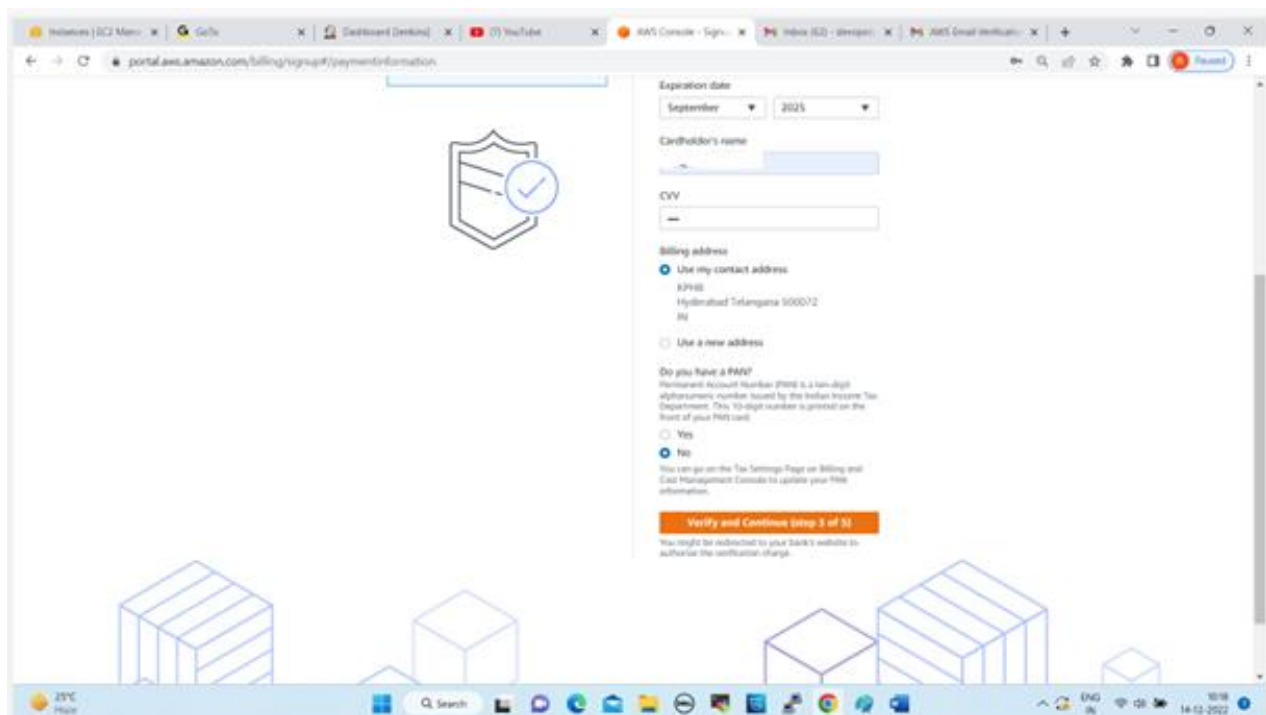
Instances | EC2 Mana × | GoTo × | Dashboard [Jenkins] × | (7) YouTube × | AWS Console - Sign... × | Inbox (62) - devops × | AWS Email Verificati × | +

portal.aws.amazon.com/billing/signup#/paymentinformation

Paused

Expiration date

September ▼ 2025 ▼

Cardholder's name

CVV

Billing address

Use my contact address

KPHB
Hyderabad Telangana 500072
IN

Use a new address

Do you have a PAN?

Permanent Account Number (PAN) is a ten-digit alphanumeric number issued by the Indian Income Tax Department. This 10-digit number is printed on the front of your PAN card.

Yes

No

You can go on the Tax Settings Page on Billing and Cost Management Console to update your PAN information.

Verify and Continue (step 3 of 5)

You might be redirected to your bank's website to authorize the verification charge.

25°C
Haze

Search

ENG
IN

10:18
14-12-2022